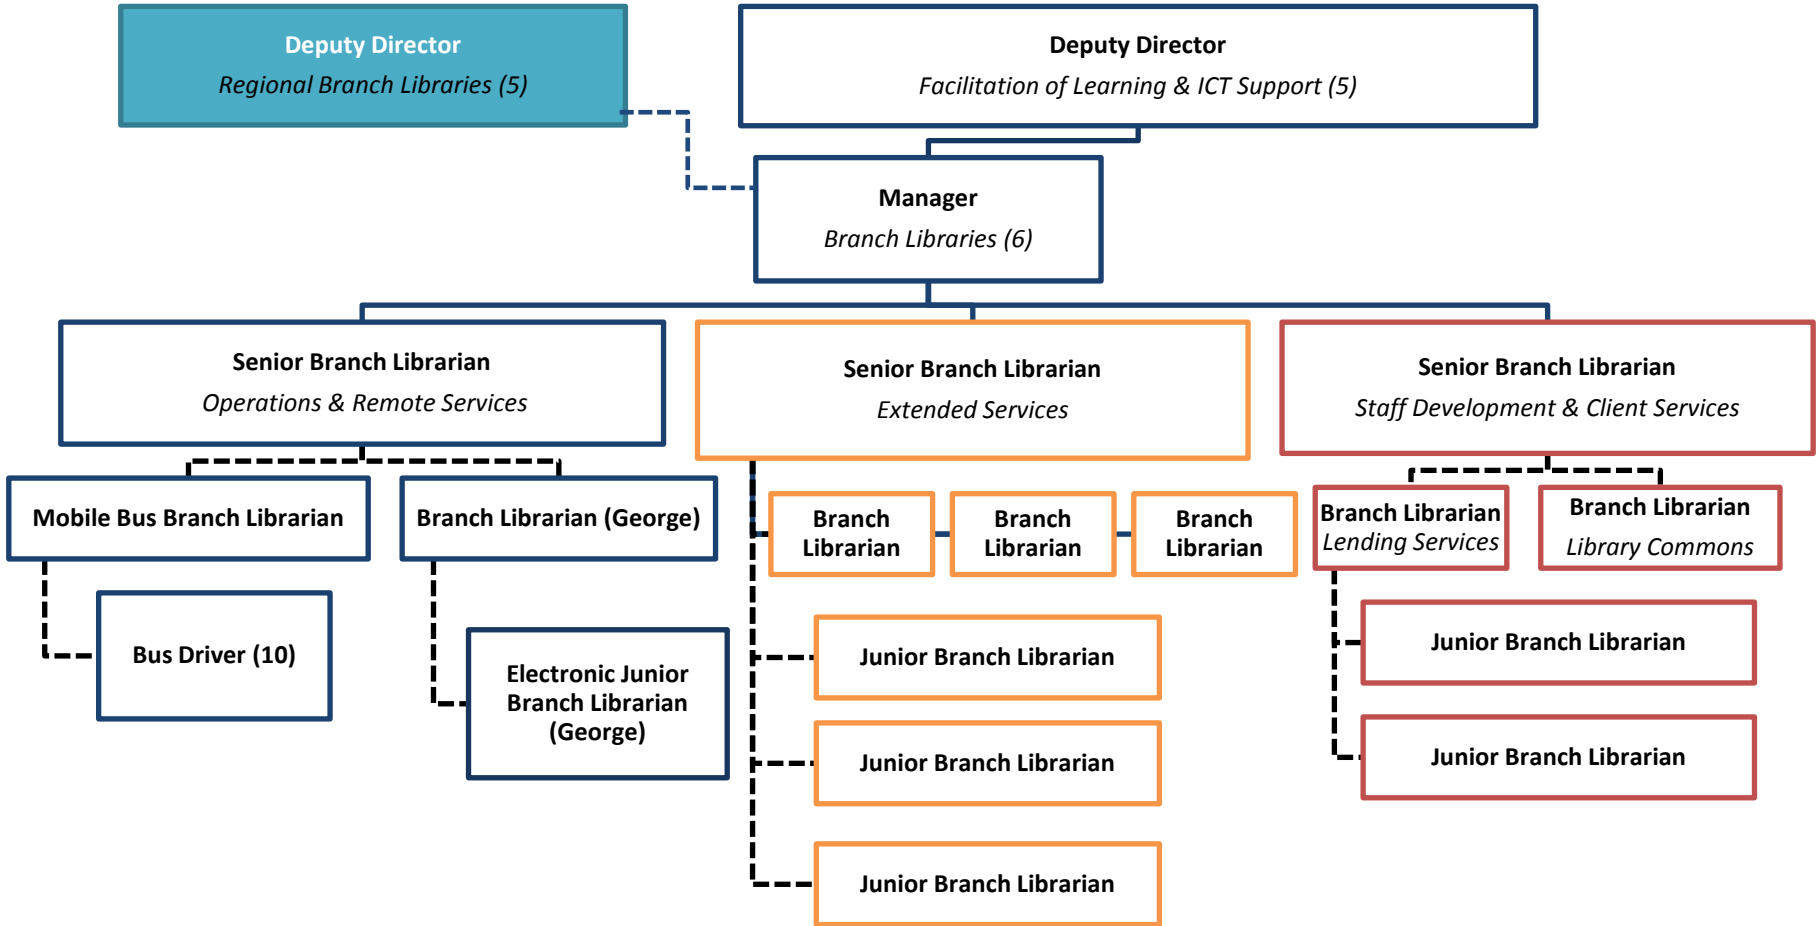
Deputy Director
Regional Branch Libraries (5)

Deputy Director
Facilitation of Learning & ICT Support (5)

Manager
Branch Libraries (6)

Senior Branch Librarian
Operations & Remote Services

Senior Branch Librarian
Extended Services

Senior Branch Librarian
Staff Development & Client Services

Mobile Bus Branch Librarian

Branch Librarian (George)

Bus Driver (10)

Electronic Junior Branch Librarian (George)

Branch Librarian

Branch Librarian

Branch Librarian

Junior Branch Librarian

Junior Branch Librarian

Junior Branch Librarian

Branch Librarian
Lending Services

Branch Librarian
Library Commons

Junior Branch Librarian

Junior Branch Librarian